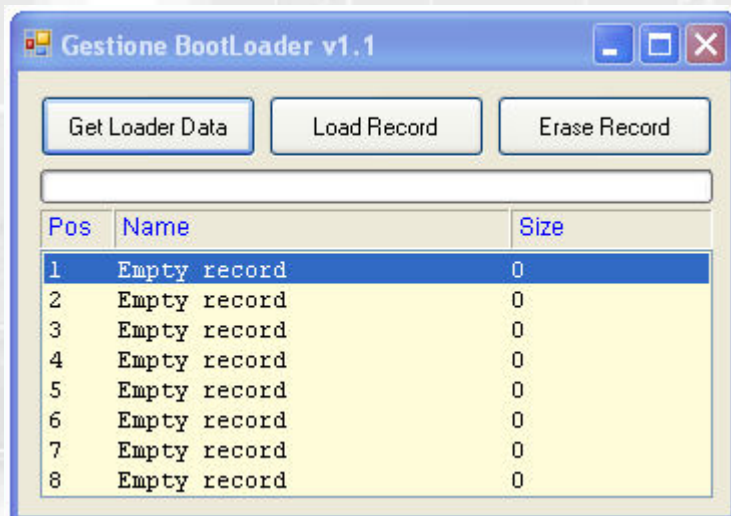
Gestione BootLoader v1.1

Get Loader Data
Load Record
Erase Record

| Pos | Name | Size |
|---|---|---|
| 1 | Empty record | 0 |
| 2 | Empty record | 0 |
| 3 | Empty record | 0 |
| 4 | Empty record | 0 |
| 5 | Empty record | 0 |
| 6 | Empty record | 0 |
| 7 | Empty record | 0 |
| 8 | Empty record | 0 |